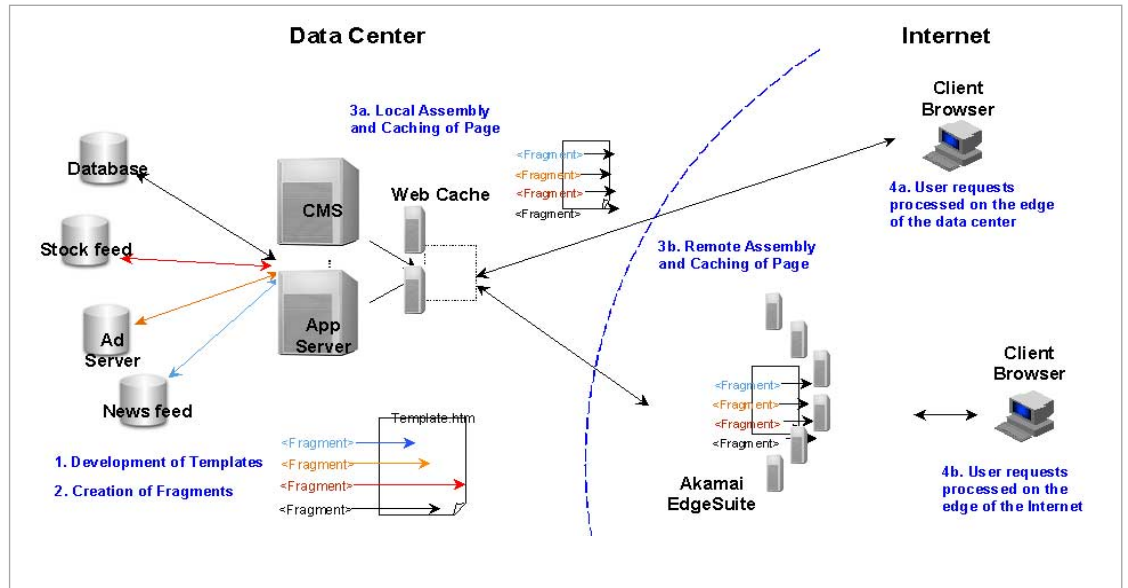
Data Center

Internet

3a. Local Assembly and Caching of Page

Client Browser

Database

<Fragment>
<Fragment>
<Fragment>
<Fragment>

CMS

Web Cache

4a. User requests processed on the edge of the data center

Stock feed

3b. Remote Assembly and Caching of Page

Ad Server

App Server

Client Browser

News feed

<Fragment>
<Fragment>
<Fragment>
<Fragment>

Template.htm

<Fragment>
<Fragment>
<Fragment>
<Fragment>

1. Development of Templates

2. Creation of Fragments

Akamai EdgeSuite

4b. User requests processed on the edge of the Internet